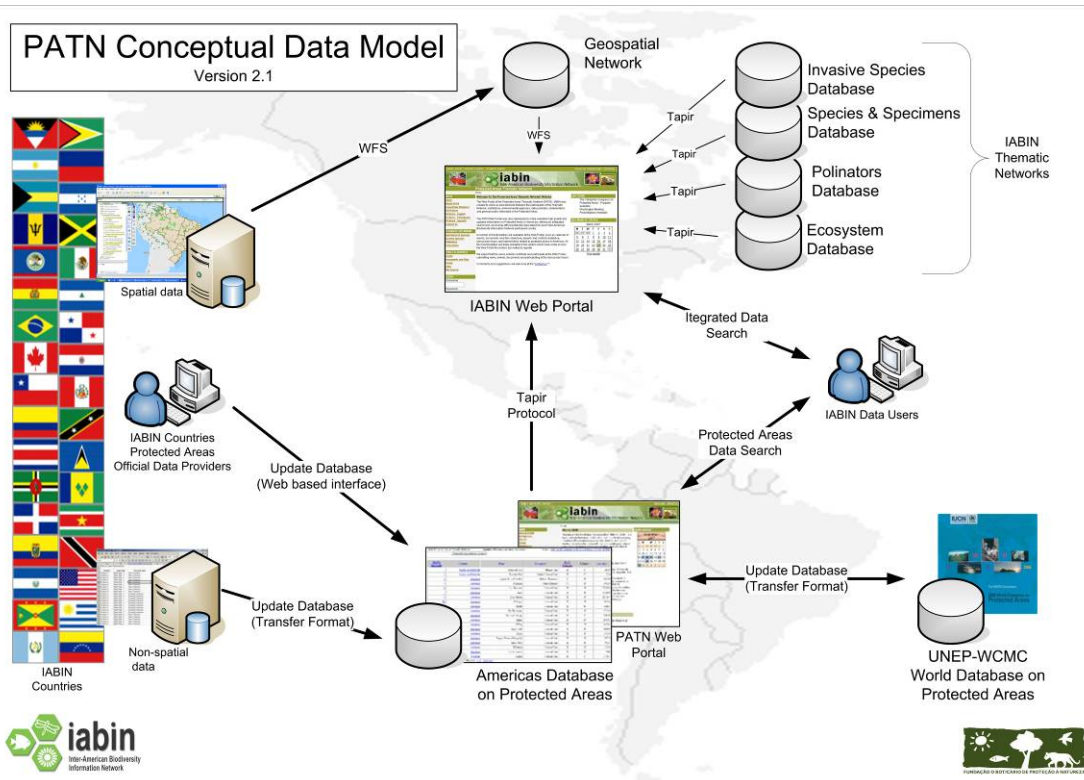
PATN Conceptual Data Model
Version 2.1

Geospatial Network

WFS

WFS

Spatial data

Invasive Species Database

Species & Specimens Database

Polinators Database

Ecosystem Database

Tapir

Tapir

Tapir

Tapir

IABIN Thematic Networks

iabin

IABIN Web Portal

Itegrated Data Search

IABIN Data Users

Tapir Protocol

IABIN Countries Protected Areas Official Data Providers

Update Database (Web based interface)

Protected Areas Data Search

PATN Web Portal

Update Database (Transfer Format)

Update Database (Transfer Format)

Non-spatial data

IABIN Countries

Americas Database on Protected Areas

UNEP-WCMC World Database on Protected Areas

iabin
Inter-American Biodiversity Information Network

FUNDAÇÃO O BOTICÁRIO DE PROTEÇÃO À NATUREZA